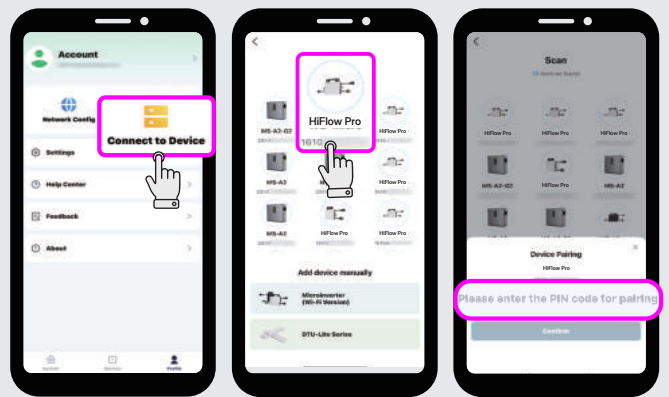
Account

Network Config

Connect to Device

Settings

Help Center

Feedback

About

MS-A2-G2

HiFlow Pro

1610

HiFlow Pro

MS-A2

HiFlow Pro

MS-A2

HiFlow Pro

HiFlow Pro

Add device manually

Microinverter (Wi-Fi Version)

DTU-Lite Series

Scan

HiFlow Pro

HiFlow Pro

HiFlow Pro

MS-A2-G2

HiFlow Pro

MS-A2

Device Pairing

HiFlow Pro

Please enter the PIN code for pairing

Confirm